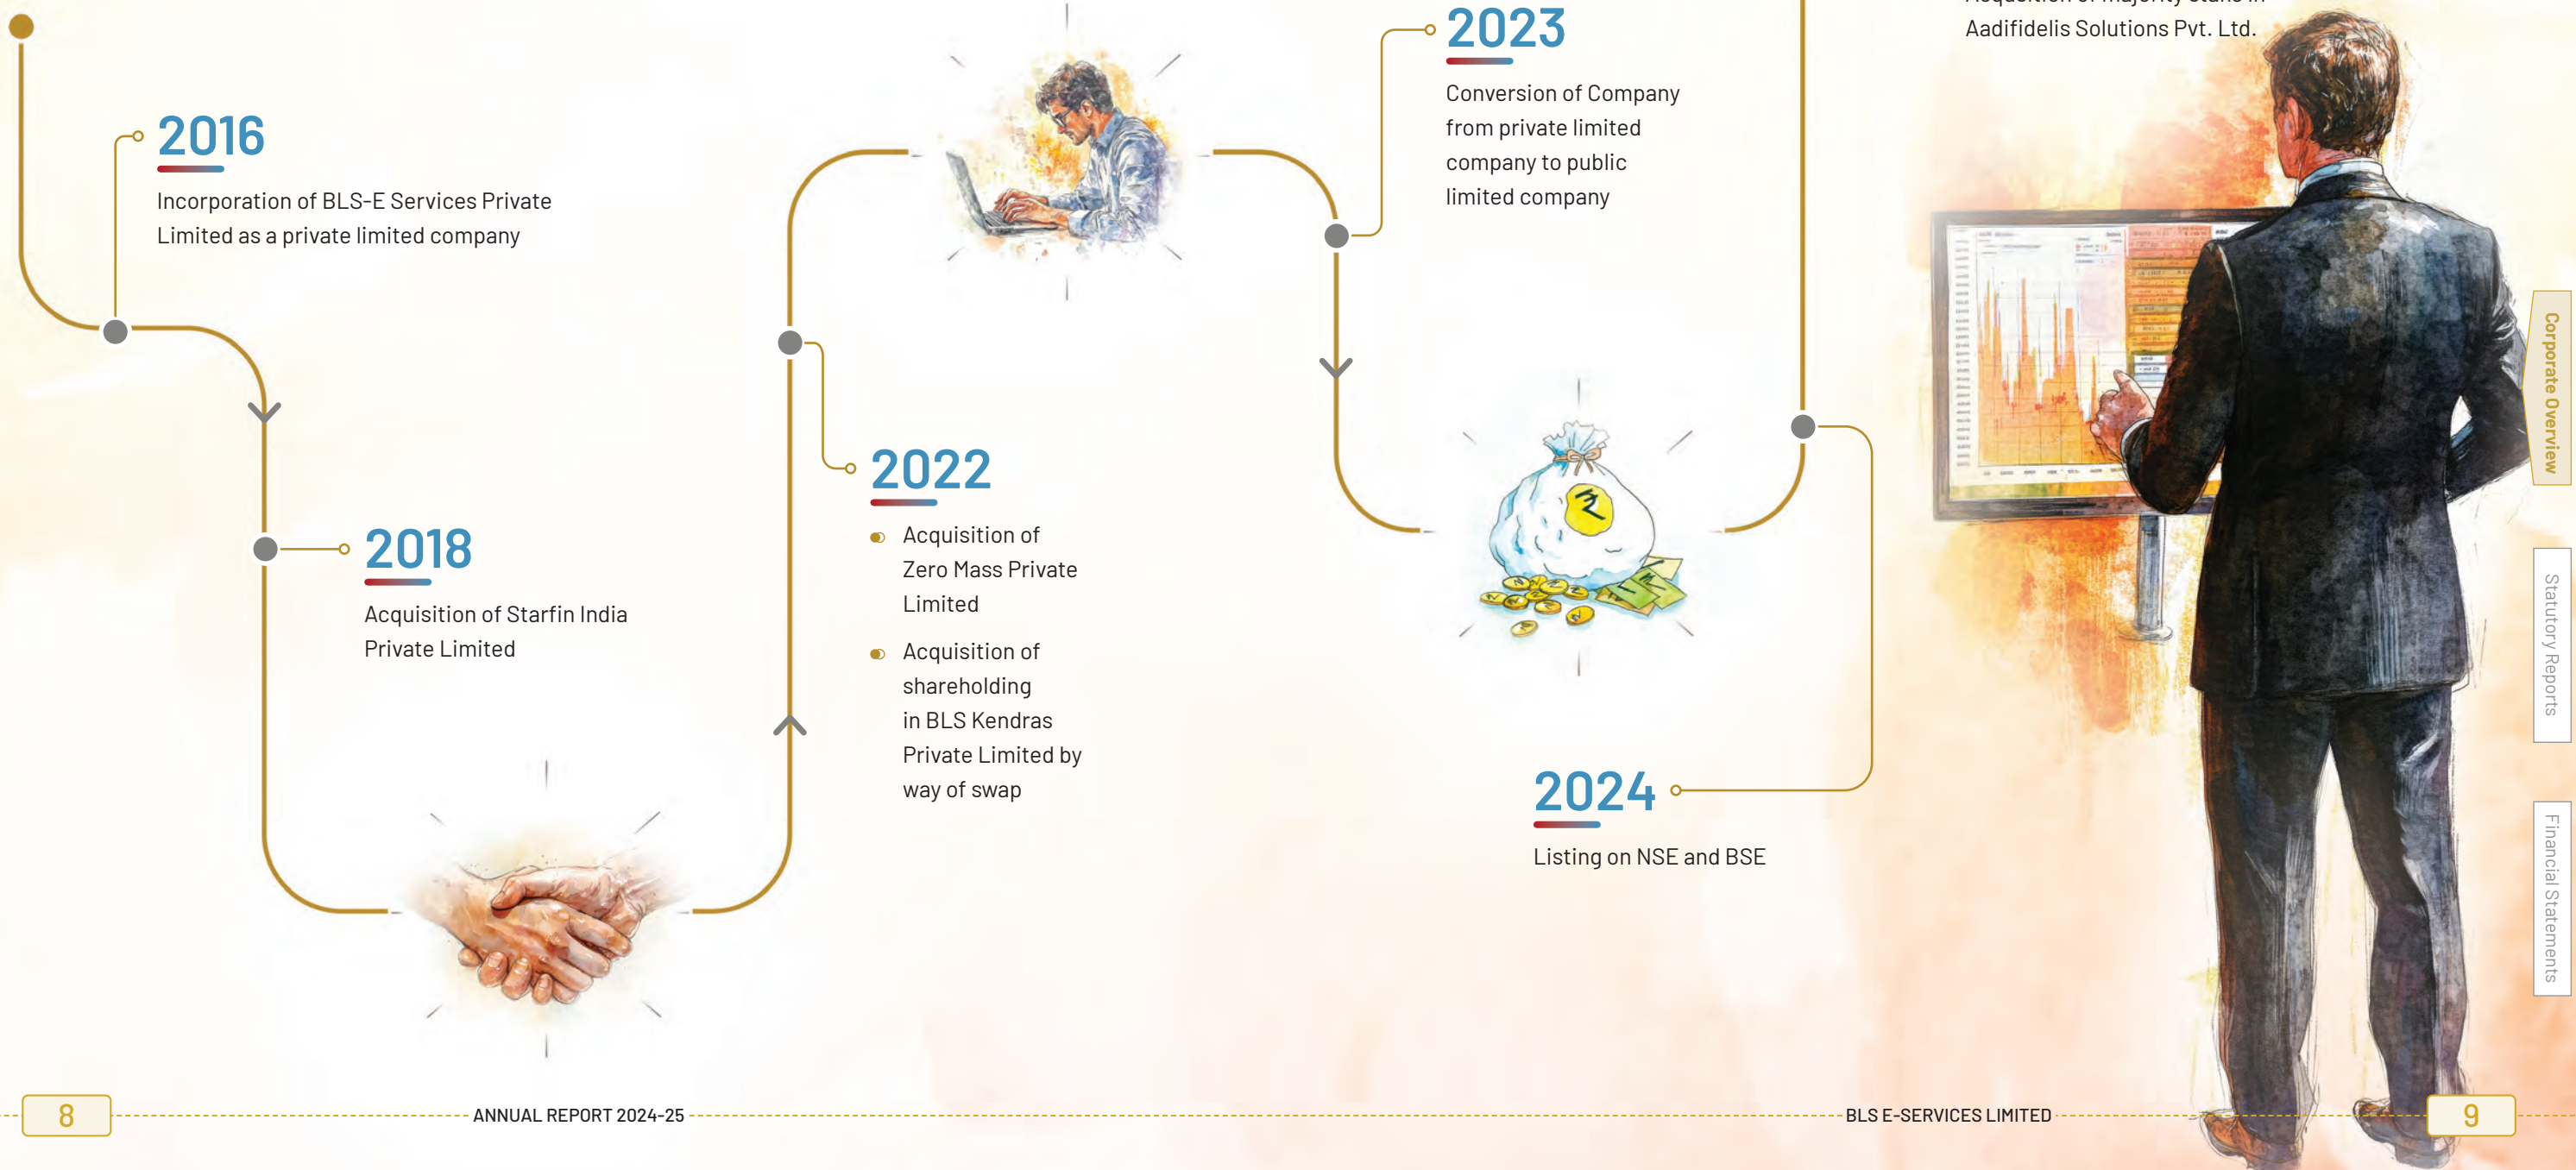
2016

Incorporation of BLS-E Services Private Limited as a private limited company

2018

Acquisition of Starfin India Private Limited

2022

Acquisition of Zero Mass Private Limited

Acquisition of shareholding in BLS Kendras Private Limited by way of swap

2023

Conversion of Company from private limited company to public limited company

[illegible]
Aadifidelis Solutions Pvt. Ltd.

2024

Listing on NSE and BSE

Corporate Overview

Statutory Reports

Financial Statements

8 ANNUAL REPORT 2024-25

BLS E-SERVICES LIMITED 9